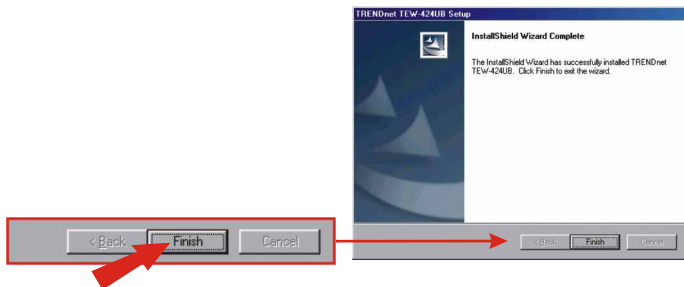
TRENDnet TEW-424UB Setup

InstallShield Wizard Complete

The InstallShield Wizard has successfully installed TRENDnet TEW-424UB. Click Finish to exit the wizard.

< Back Finish Cancel

< Back Finish Cancel